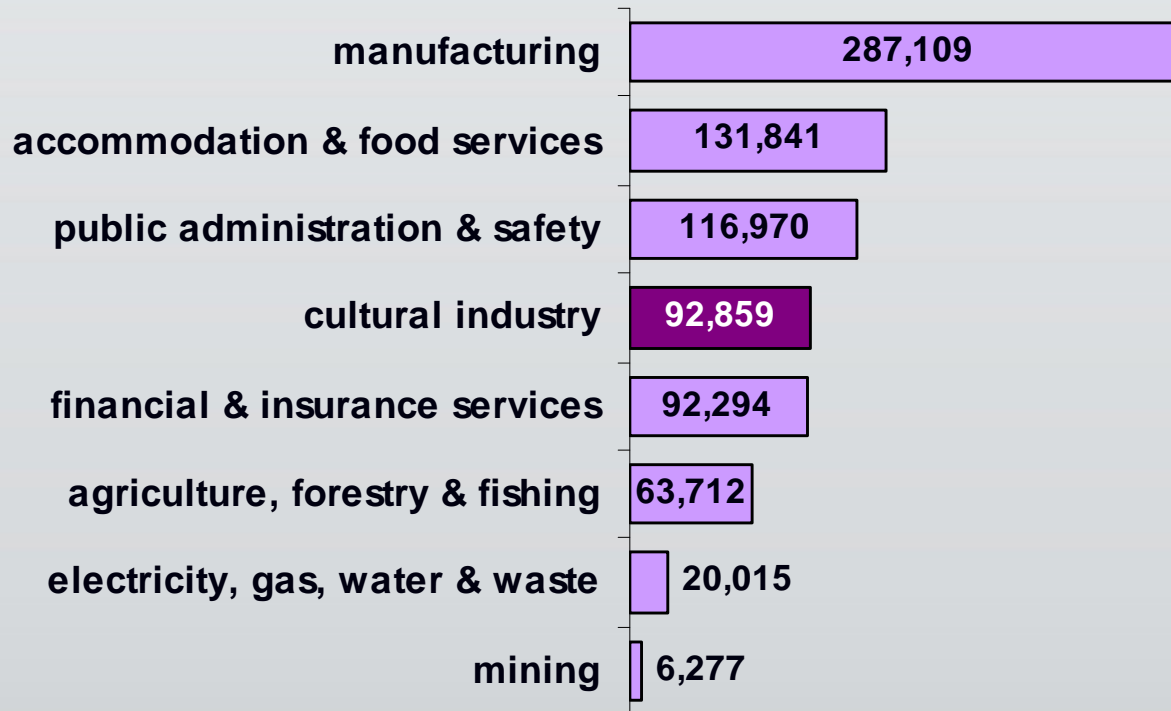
| | |
|---|---|
| manufacturing | 287,109 |
| accommodation & food services | 131,841 |
| public administration & safety | 116,970 |
| cultural industry | 92,859 |
| financial & insurance services | 92,294 |
| agriculture, forestry & fishing | 63,712 |
| electricity, gas, water & waste | 20,015 |
| mining | 6,277 |